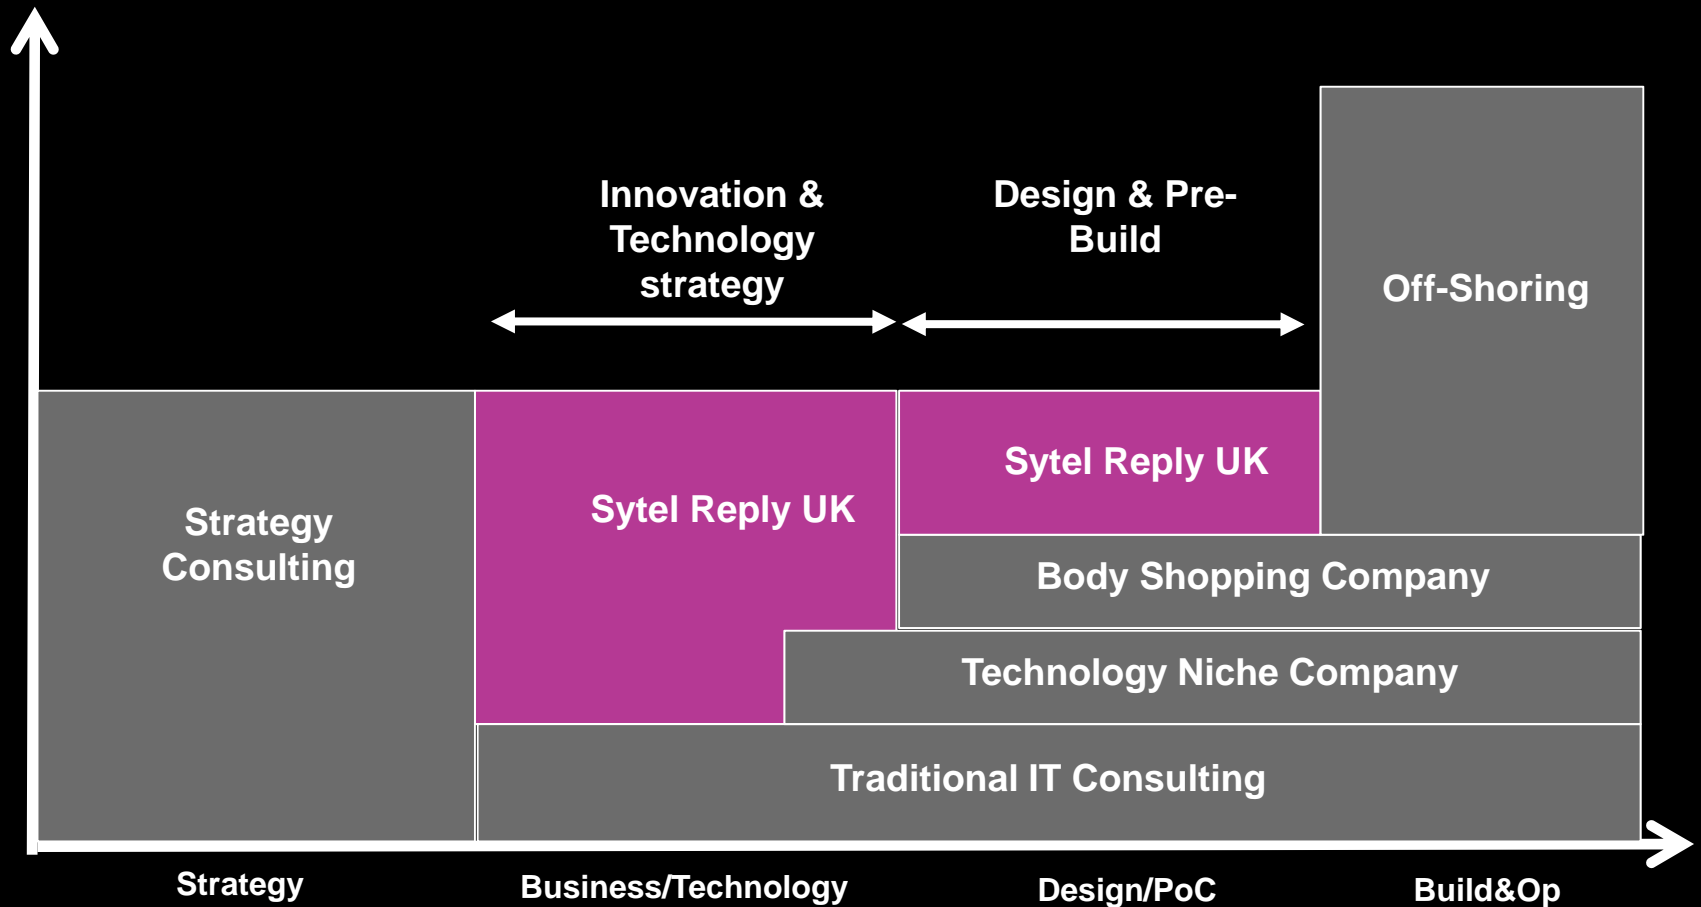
Innovation & Technology strategy

Design & Pre-Build

Off-Shoring

Strategy Consulting

Sytel Reply UK

Sytel Reply UK

Body Shopping Company

Technology Niche Company

Traditional IT Consulting

Strategy

Business/Technology

Design/PoC

Build&Op